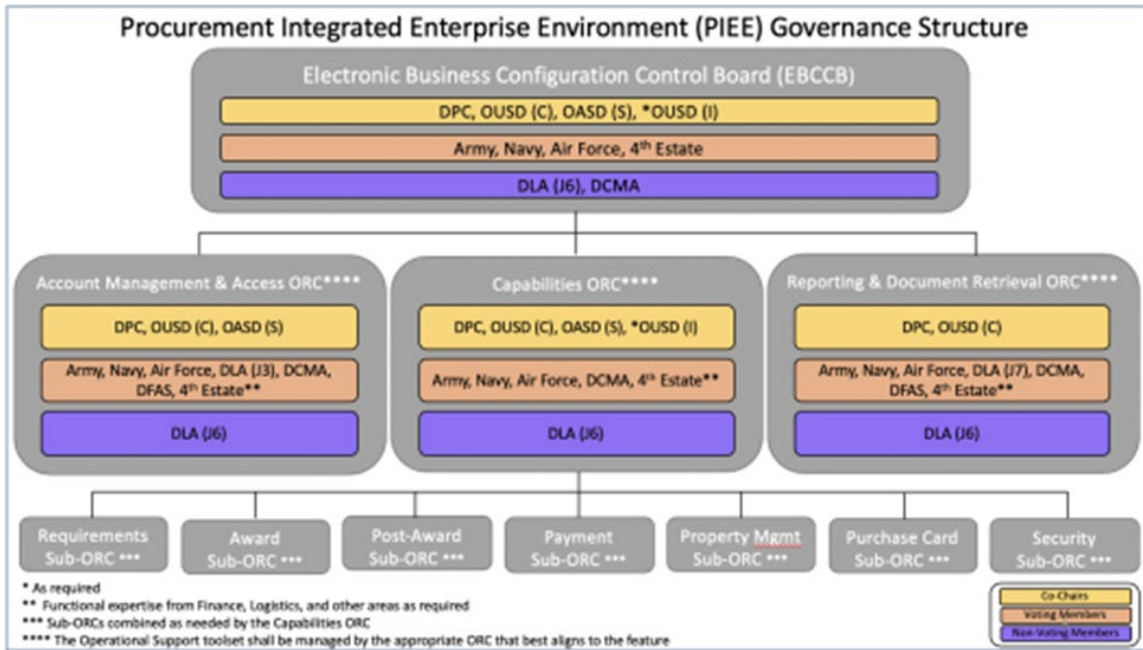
Procurement Integrated Enterprise Environment (PIEE) Governance Structure

Electronic Business Configuration Control Board (EBCCB)

DPC, OUSD (C), OASD (S), *OUSD (I)

Army, Navy, Air Force, 4$^{th}$ Estate

DLA (J6), DCMA

Account Management & Access ORC****

DPC, OUSD (C), OASD (S)

Army, Navy, Air Force, DLA (J3), DCMA, DFAS, 4$^{th}$ Estate**

DLA (J6)

Capabilities ORC****

DPC, OUSD (C), OASD (S), *OUSD (I)

Army, Navy, Air Force, DCMA, 4$^{th}$ Estate**

DLA (J6)

Reporting & Document Retrieval ORC****

DPC, OUSD (C)

Army, Navy, Air Force, DLA (J7), DCMA, DFAS, 4$^{th}$ Estate**

DLA (J6)

Requirements Sub-ORC ***

Award Sub-ORC ***

Post-Award Sub-ORC ***

Payment Sub-ORC ***

Property Mgmt Sub-ORC ***

Purchase Card Sub-ORC ***

Security Sub-ORC ***

* As required
** Functional expertise from Finance, Logistics, and other areas as required
*** Sub-ORCs combined as needed by the Capabilities ORC
**** The Operational Support toolset shall be managed by the appropriate ORC that best aligns to the feature

Co-Chairs
Voting Members
Non-Voting Members